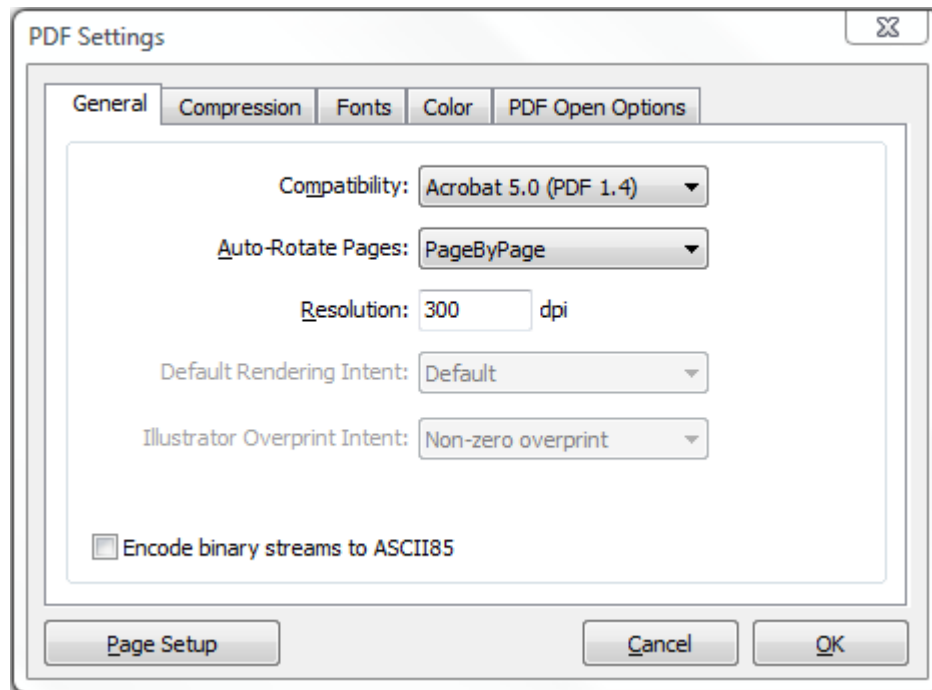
PDF Settings

General
Compression
Fonts
Color
PDF Open Options

Compatibility: Acrobat 5.0 (PDF 1.4)

Auto-Rotate Pages: PageByPage

Resolution: 300 dpi

Default Rendering Intent: Default

Illustrator Overprint Intent: Non-zero overprint

Encode binary streams to ASCII85

Page Setup
Cancel
OK